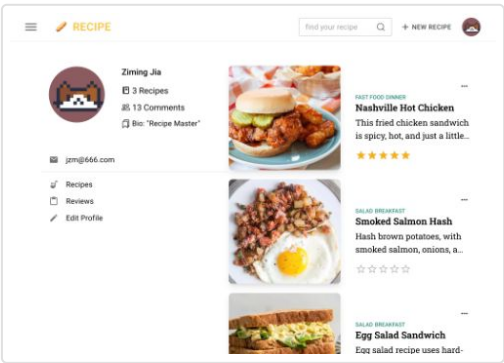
RECIPE

find your recipe

+ NEW RECIPE

Ziming Jia

3 Recipes

13 Comments

Bio: "Recipe Master"

jzm@666.com

Recipes

Reviews

Edit Profile

FAST FOOD DINNER

Nashville Hot Chicken

This fried chicken sandwich is spicy, hot, and just a little...

★★★★★

SALAD BREAKFAST

Smoked Salmon Hash

Hash brown potatoes, with smoked salmon, onions, a...

☆☆☆☆☆

SALAD BREAKFAST

Egg Salad Sandwich

Egg salad recipe uses hard-